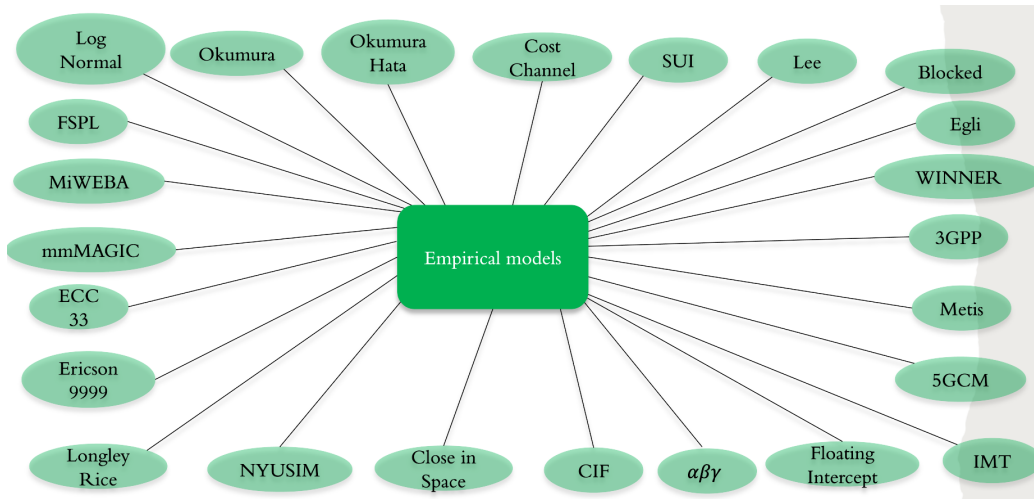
Log Normal

Okumura

Okumura Hata

Cost Channel

SUI

Lee

Blocked

FSPL

Egli

MiWEBA

WINNER

mmMAGIC

Empirical models

3GPP

ECC 33

Metis

Ericson 9999

5GCM

Longley Rice

NYUSIM

Close in Space

CIF

$\alpha\beta\gamma$

Floating Intercept

IMT